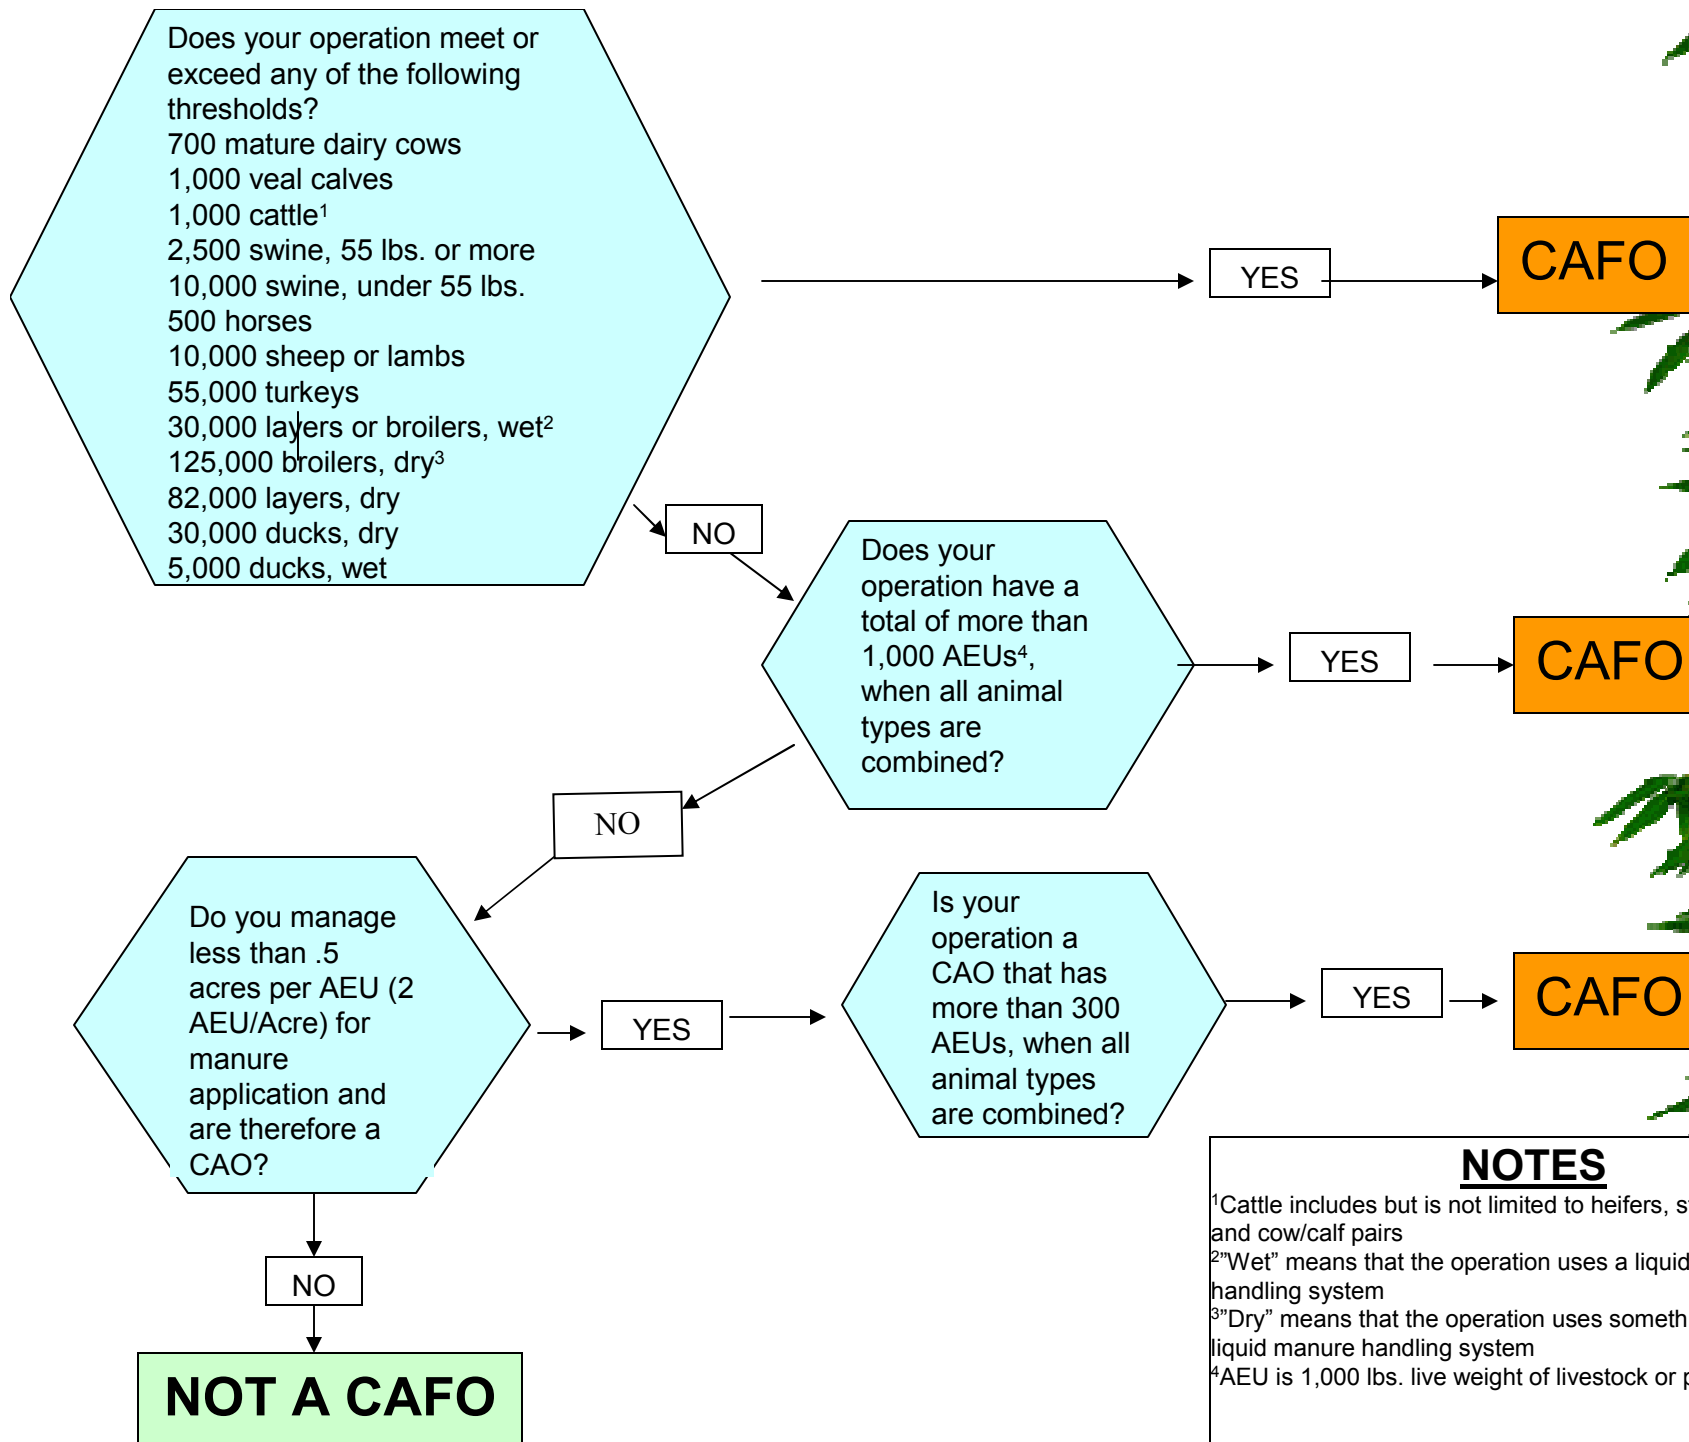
Does your operation meet or exceed any of the following thresholds?
700 mature dairy cows
1,000 veal calves
1,000 cattle$^1$
2,500 swine, 55 lbs. or more
10,000 swine, under 55 lbs.
500 horses
10,000 sheep or lambs
55,000 turkeys
30,000 layers or broilers, wet$^2$
125,000 broilers, dry$^3$
82,000 layers, dry
30,000 ducks, dry
5,000 ducks, wet

YES

CAFO

NO

Does your operation have a total of more than 1,000 AEUs$^4$, when all animal types are combined?

YES

CAFO

NO

Do you manage less than .5 acres per AEU (2 AEU/Acre) for manure application and are therefore a CAO?

YES

Is your operation a CAO that has more than 300 AEUs, when all animal types are combined?

YES

CAFO

NO

NOT A CAFO

NOTES
$^1$Cattle includes but is not limited to heifers, s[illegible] and cow/calf pairs
$^2$"Wet" means that the operation uses a liquid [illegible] handling system
$^3$"Dry" means that the operation uses someth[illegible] liquid manure handling system
$^4$AEU is 1,000 lbs. live weight of livestock or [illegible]